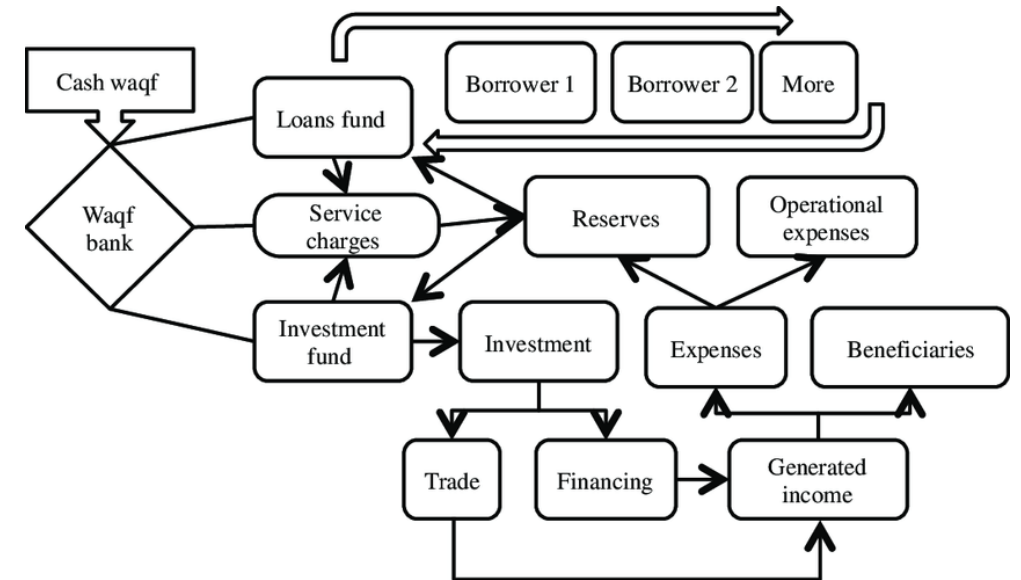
Cash waqf

Loans fund

Borrower 1

Borrower 2

More

Waqf bank

Service charges

Reserves

Operational expenses

Investment fund

Investment

Expenses

Beneficiaries

Trade

Financing

Generated income